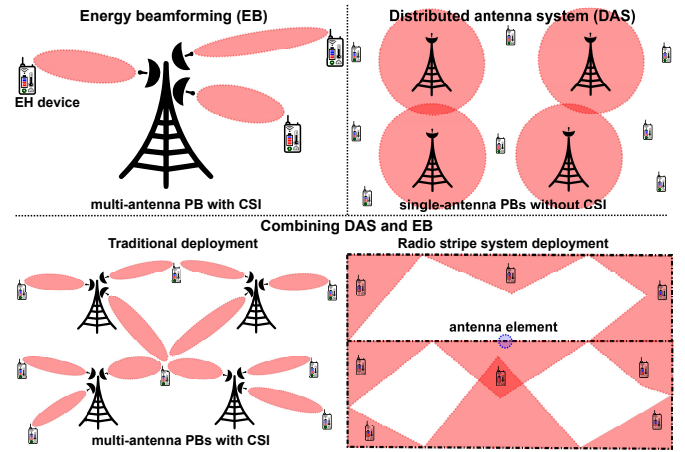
Energy beamforming (EB)

EH device

multi-antenna PB with CSI

Distributed antenna system (DAS)

single-antenna PBs without CSI

Combining DAS and EB

Traditional deployment

multi-antenna PBs with CSI

Radio stripe system deployment

antenna element